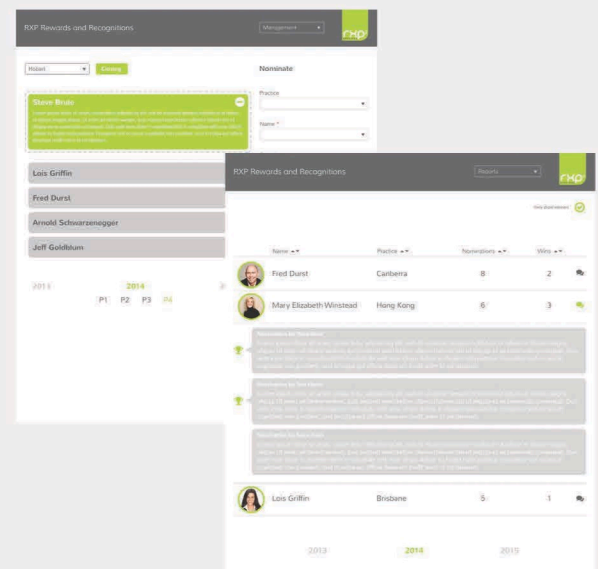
RXP Rewards and Recognitions

Management

rxp

Hobart

Closing

Nominate

Practice

Name *

Steve Bruls

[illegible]

Lois Griffin

Fred Durst

Arnold Schwarzenegger

Jeff Goldblum

2013

2014

P1 P2 P3 P4

RXP Rewards and Recognitions

Reports

rxp

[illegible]

| Name | Practice | Nominations | Wins |
|---|---|---|---|
| Fred Durst | Canberra | 8 | 2 |
| Mary Elizabeth Winstead | Hong Kong | 6 | 3 |

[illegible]

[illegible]

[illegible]

| Lois Griffin | Brisbane | 5 | 1 |
|---|---|---|---|

2013

2014

2015